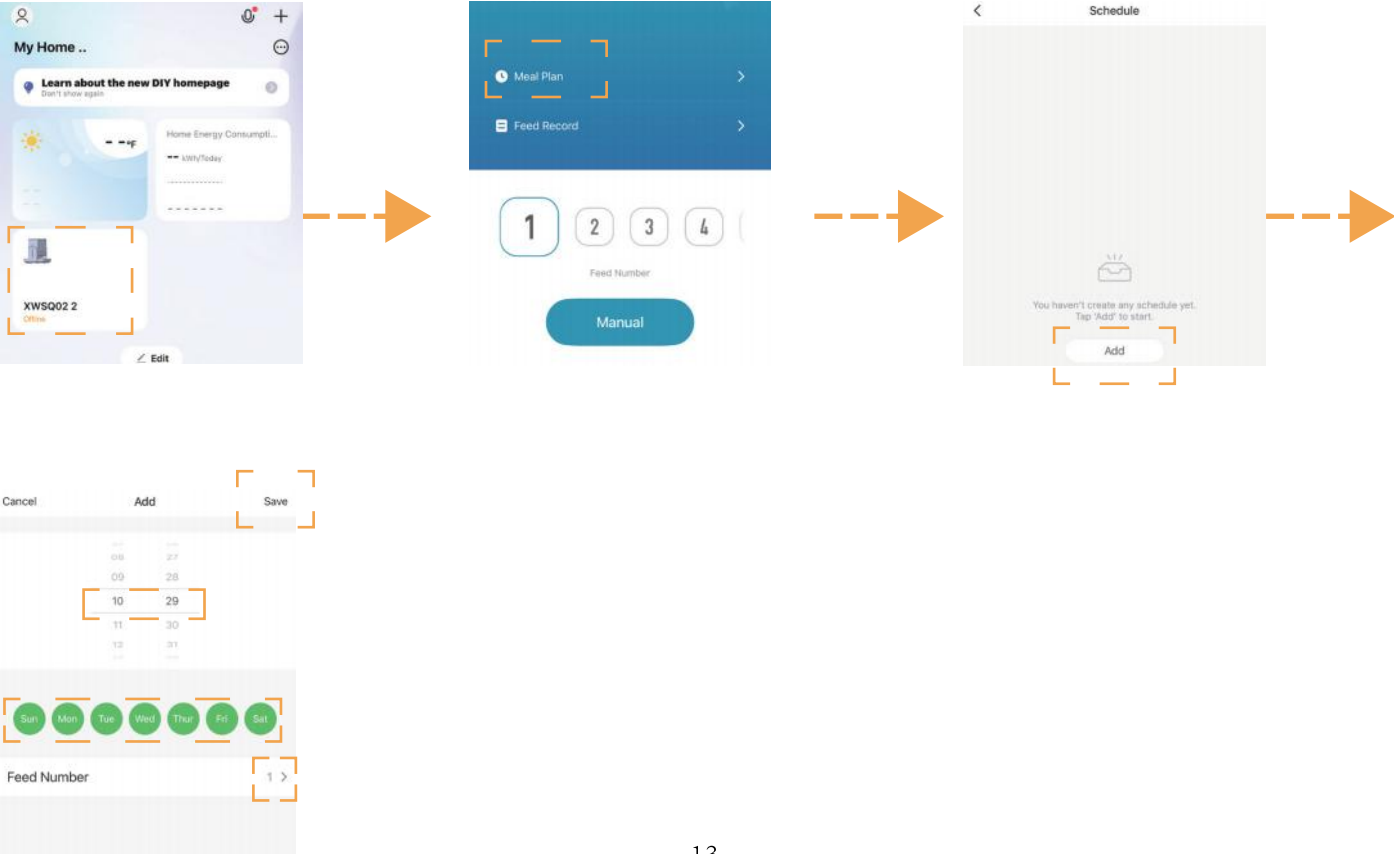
My Home ..

Learn about the new DIY homepage
Don't show again

- -°F

Home Energy Consumpti...

-- kWh/Today

XWSQ02 2
Offline

Edit

Meal Plan

Feed Record

1 2 3 4

Feed Number

Manual

Schedule

You haven't create any schedule yet.
Tap 'Add' to start.

Add

Cancel Add Save

08 27
09 28
10 29
11 30
12 31

Sun Mon Tue Wed Thur Fri Sat

Feed Number 1

13